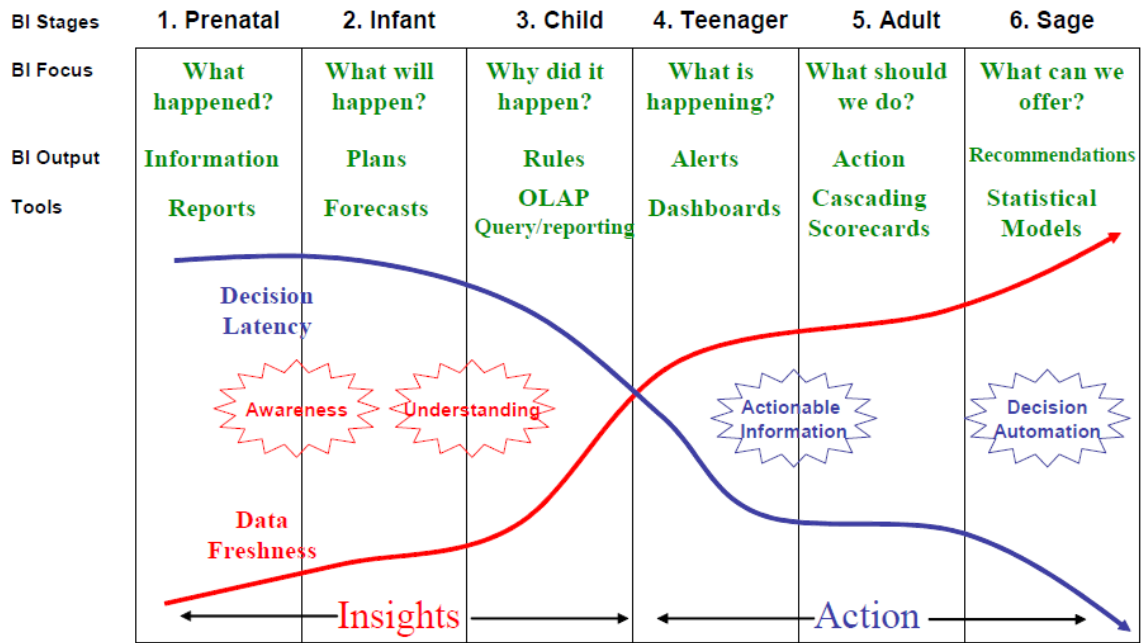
| BI Stages | 1. Prenatal | 2. Infant | 3. Child | 4. Teenager | 5. Adult | 6. Sage |
|---|---|---|---|---|---|---|
| BI Focus | What happened? | What will happen? | Why did it happen? | What is happening? | What should we do? | What can we offer? |
| BI Output | Information | Plans | Rules | Alerts | Action | Recommendations |
| Tools | Reports | Forecasts | OLAP Query/reporting | Dashboards | Cascading Scorecards | Statistical Models |

Decision Latency

Awareness

Understanding

Actionable Information

Decision Automation

Data Freshness

Insights

Action